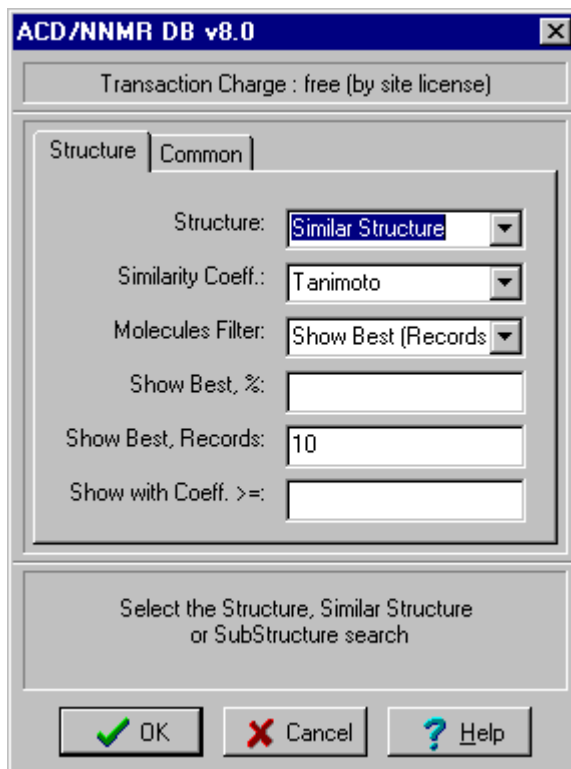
ACD/NNMR DB v8.0

Transaction Charge : free (by site license)

Structure | Common

Structure: Similar Structure

Similarity Coeff.: Tanimoto

Molecules Filter: Show Best (Records

Show Best, %:

Show Best, Records: 10

Show with Coeff. >=:

Select the Structure, Similar Structure or SubStructure search

OK

Cancel

Help